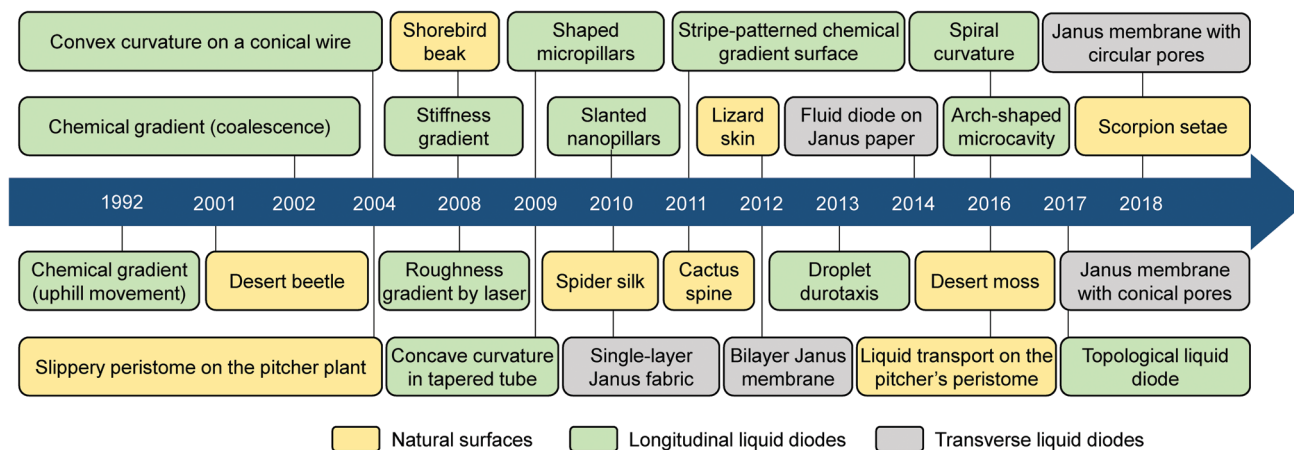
Convex curvature on a conical wire

Shorebird beak

Shaped micropillars

Stripe-patterned chemical gradient surface

Spiral curvature

Janus membrane with circular pores

Chemical gradient (coalescence)

Stiffness gradient

Slanted nanopillars

Lizard skin

Fluid diode on Janus paper

Arch-shaped microcavity

Scorpion setae

1992 2001 2002 2004 2008 2009 2010 2011 2012 2013 2014 2016 2017 2018

Chemical gradient (uphill movement)

Desert beetle

Roughness gradient by laser

Spider silk

Cactus spine

Droplet durotaxis

Desert moss

Janus membrane with conical pores

Slippery peristome on the pitcher plant

Concave curvature in tapered tube

Single-layer Janus fabric

Bilayer Janus membrane

Liquid transport on the pitcher's peristome

Topological liquid diode

Natural surfaces Longitudinal liquid diodes Transverse liquid diodes